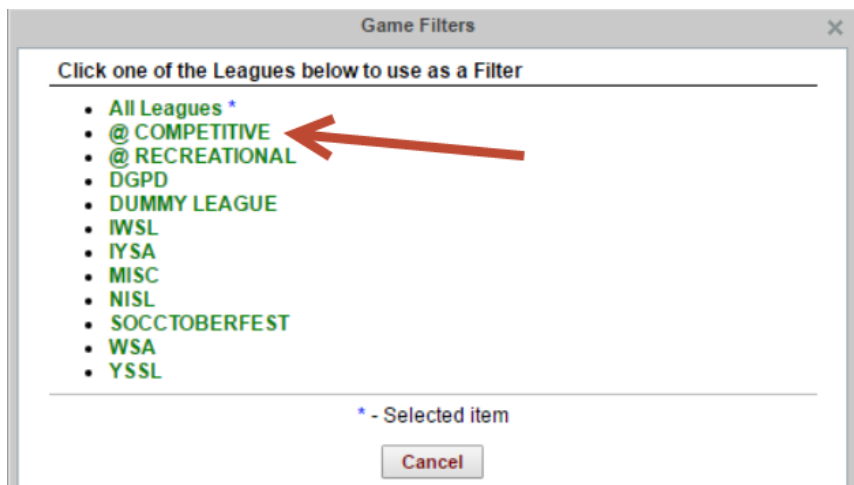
Game Filters ×

Click one of the Leagues below to use as a Filter

- All Leagues *
- @ COMPETITIVE
- @ RECREATIONAL
- DGPD
- DUMMY LEAGUE
- IWSL
- IYSA
- MISC
- NISL
- SOCCTOBERFEST
- WSA
- YSSL

* - Selected item

Cancel